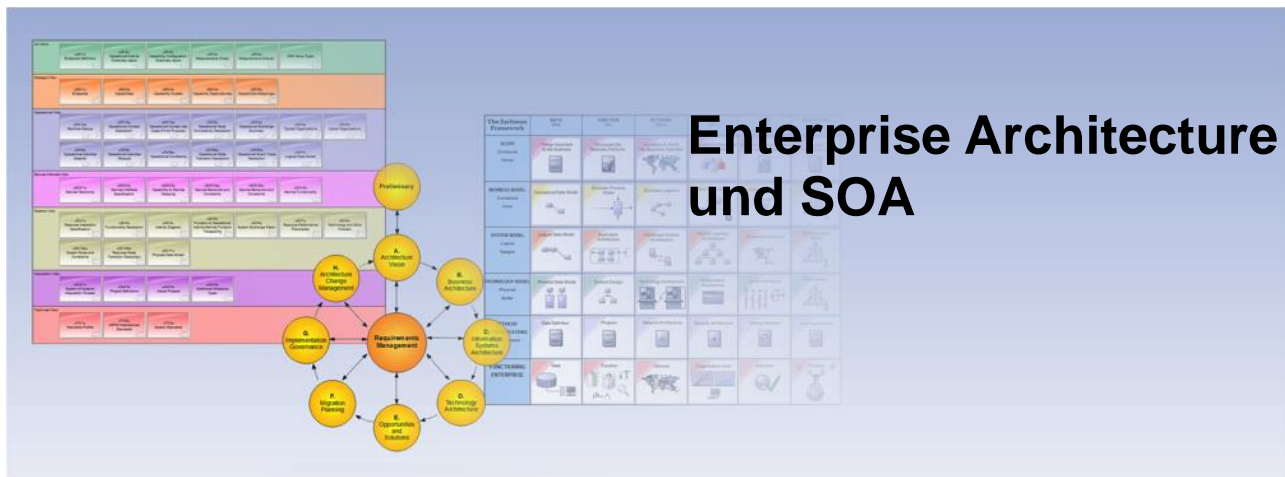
Enterprise Architecture und SOA

Preliminary

A. Architecture Vision

B. Business Architecture

C. Information Systems Architecture

D. Technology Architecture

E. Opportunities and Solutions

F. Migration Planning

G. Implementation Governance

H. Architecture Change Management

Requirements Management

The Zachman Framework